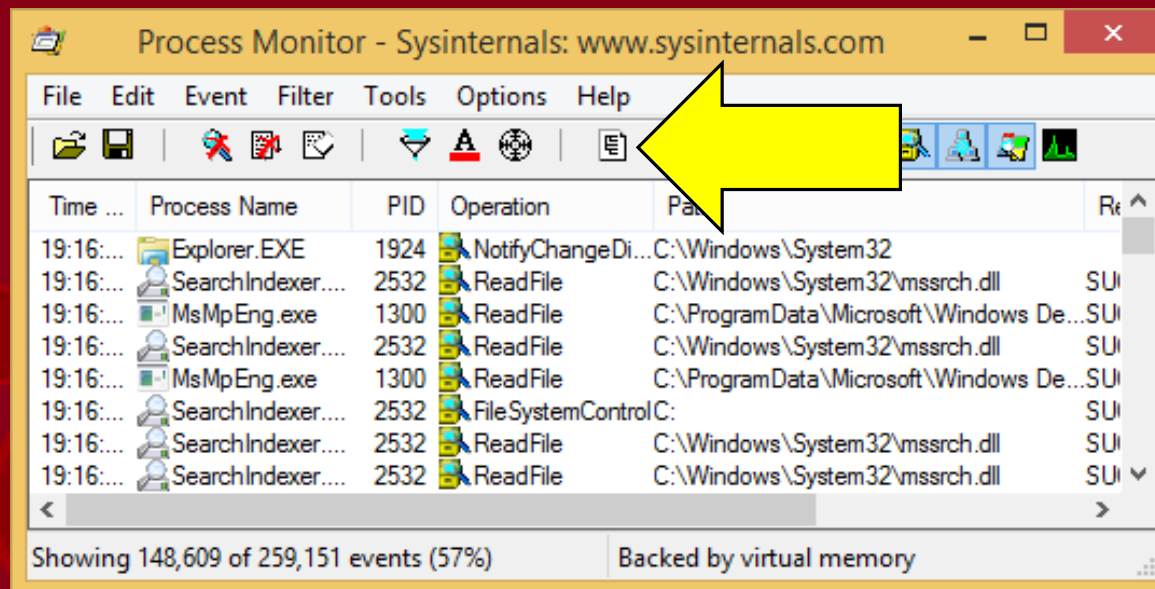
Process Monitor - Sysinternals: www.sysinternals.com

File Edit Event Filter Tools Options Help

| Time ... | Process Name | PID | Operation | Pa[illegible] | Re |
|---|---|---|---|---|---|
| 19:16:... | Explorer.EXE | 1924 | NotifyChangeDi... | C:\Windows\System32 | |
| 19:16:... | SearchIndexer.... | 2532 | ReadFile | C:\Windows\System32\mssrch.dll | SU |
| 19:16:... | MsMpEng.exe | 1300 | ReadFile | C:\ProgramData\Microsoft\Windows De... | SU |
| 19:16:... | SearchIndexer.... | 2532 | ReadFile | C:\Windows\System32\mssrch.dll | SU |
| 19:16:... | MsMpEng.exe | 1300 | ReadFile | C:\ProgramData\Microsoft\Windows De... | SU |
| 19:16:... | SearchIndexer.... | 2532 | FileSystemControl | C: | SU |
| 19:16:... | SearchIndexer.... | 2532 | ReadFile | C:\Windows\System32\mssrch.dll | SU |
| 19:16:... | SearchIndexer.... | 2532 | ReadFile | C:\Windows\System32\mssrch.dll | SU |

Showing 148,609 of 259,151 events (57%) Backed by virtual memory